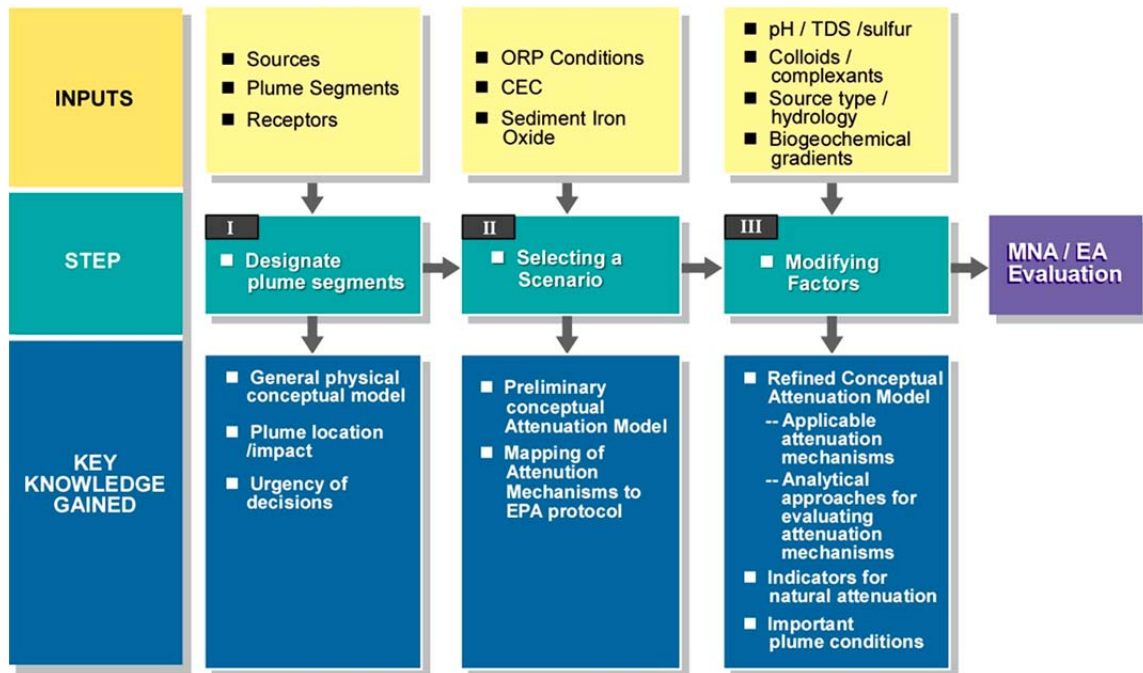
INPUTS

STEP

KEY KNOWLEDGE GAINED

■ Sources
■ Plume Segments
■ Receptors

I

■ Designate plume segments

■ General physical conceptual model
■ Plume location /impact
■ Urgency of decisions

■ ORP Conditions
■ CEC
■ Sediment Iron Oxide

II

■ Selecting a Scenario

■ Preliminary conceptual Attenuation Model
■ Mapping of Attenution Mechanisms to EPA protocol

■ pH / TDS /sulfur
■ Colloids / complexants
■ Source type / hydrology
■ Biogeochemical gradients

III

■ Modifying Factors

■ Refined Conceptual Attenuation Model
-- Applicable attenuation mechanisms
-- Analytical approaches for evaluating attenuation mechanisms
■ Indicators for natural attenuation
■ Important plume conditions

MNA / EA Evaluation